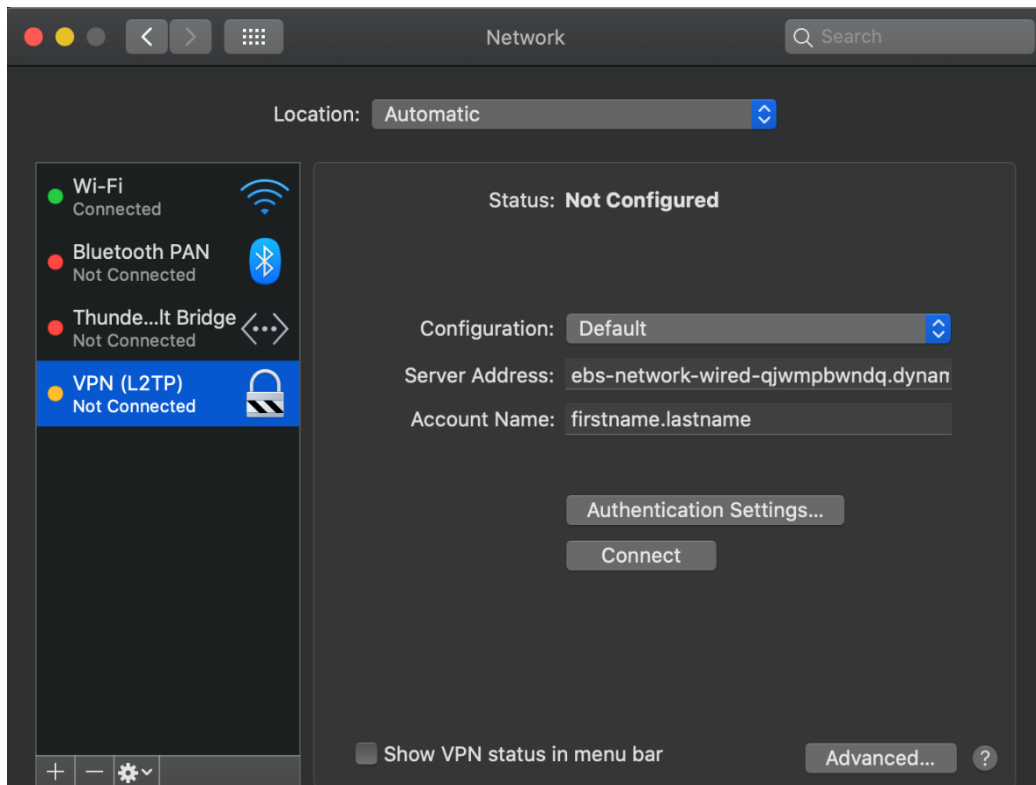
Network

Search

Location: Automatic

Wi-Fi
Connected

Bluetooth PAN
Not Connected

Thunde...lt Bridge
Not Connected

VPN (L2TP)
Not Connected

Status: Not Configured

Configuration: Default

Server Address: ebs-network-wired-qjwmpbwndq.dynam

Account Name: firstname.lastname

Authentication Settings...

Connect

+ −

Show VPN status in menu bar

Advanced...

?